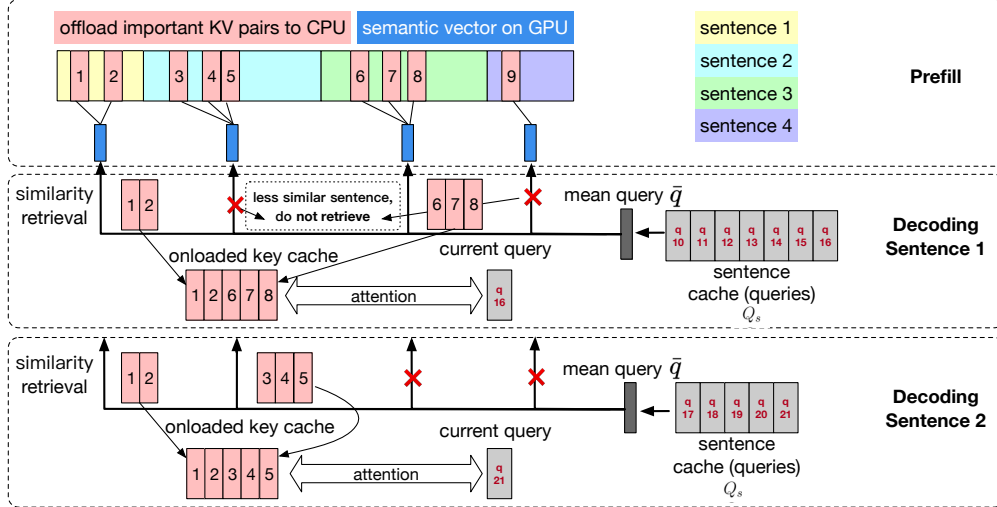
offload important KV pairs to CPU
semantic vector on GPU

sentence 1
sentence 2
sentence 3
sentence 4

1 2 3 4 5 6 7 8 9

Prefill

similarity retrieval
1 2
less similar sentence, do not retrieve
6 7 8
mean query $\bar{q}$
q 10 q 11 q 12 q 13 q 14 q 15 q 16
Decoding Sentence 1
onloaded key cache
current query
1 2 6 7 8
attention
q 16
sentence cache (queries)
$Q_s$

similarity retrieval
1 2
3 4 5
mean query $\bar{q}$
q 17 q 18 q 19 q 20 q 21
Decoding Sentence 2
onloaded key cache
current query
1 2 3 4 5
attention
q 21
sentence cache (queries)
$Q_s$